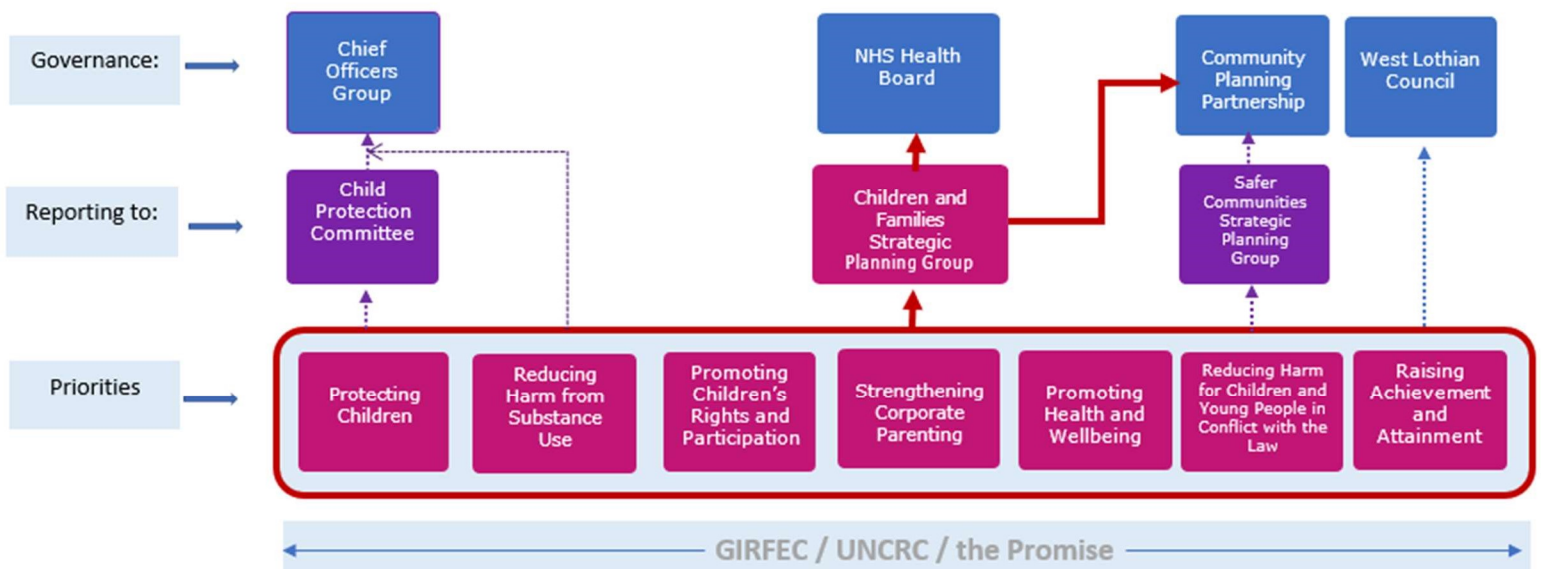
Governance:

Chief Officers Group

NHS Health Board

Community Planning Partnership

West Lothian Council

Reporting to:

Child Protection Committee

Children and Families Strategic Planning Group

Safer Communities Strategic Planning Group

Priorities

Protecting Children

Reducing Harm from Substance Use

Promoting Children's Rights and Participation

Strengthening Corporate Parenting

Promoting Health and Wellbeing

Reducing Harm for Children and Young People in Conflict with the Law

Raising Achievement and Attainment

GIRFEC / UNCRC / the Promise